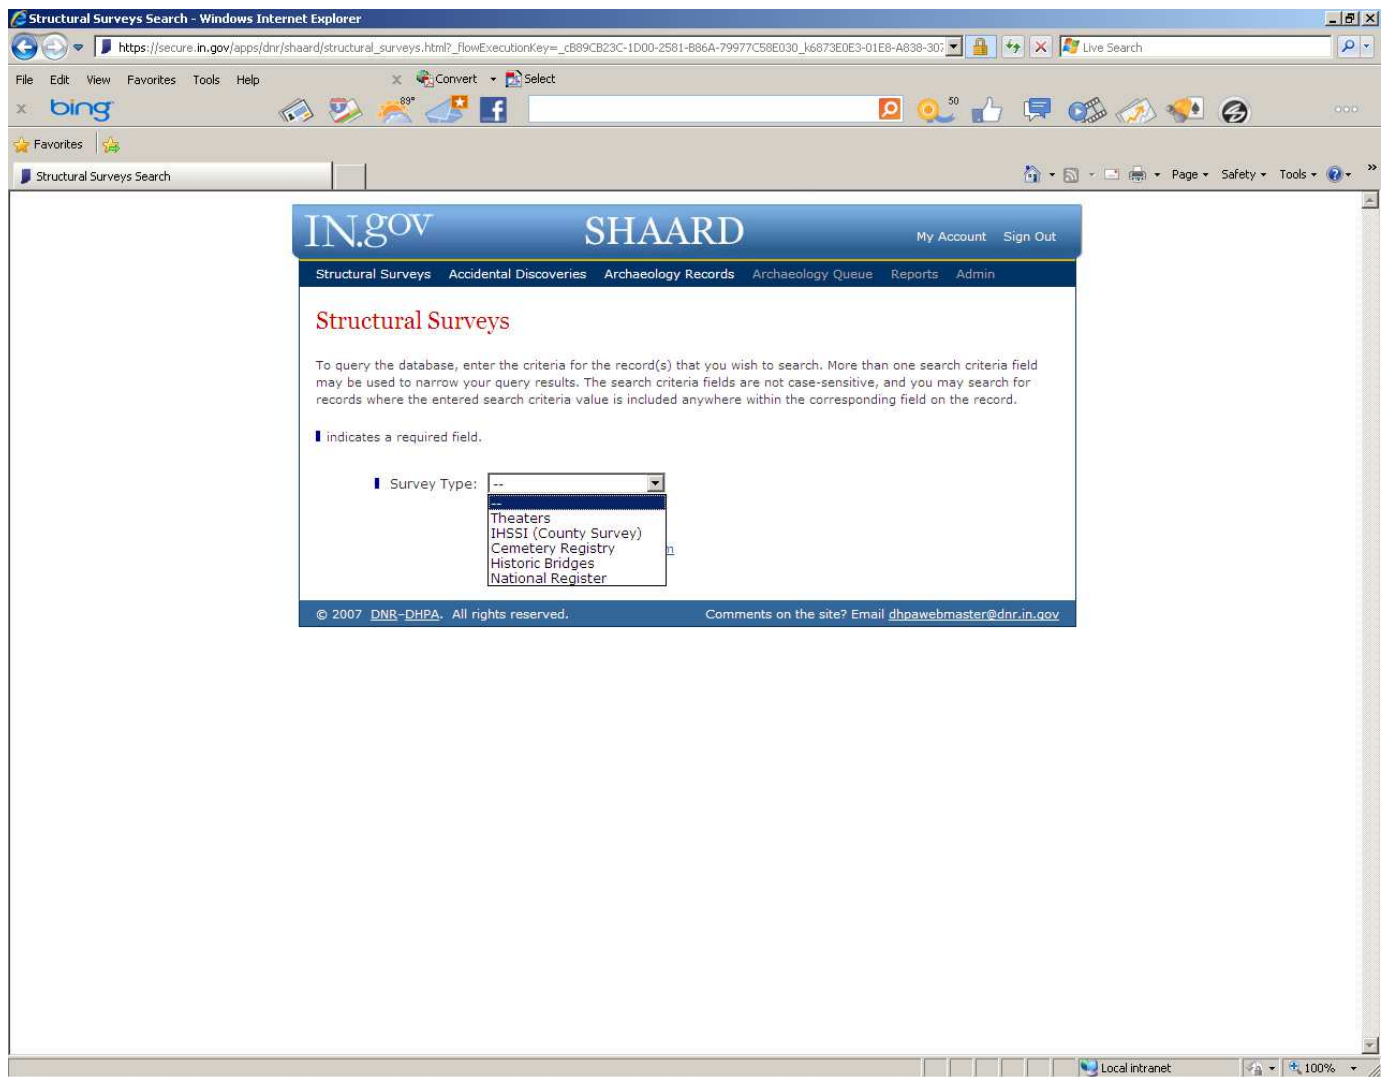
Structural Surveys Search - Windows Internet Explorer

https://secure.in.gov/apps/dnr/shaard/structural_surveys.html?_flowExecutionKey=_cB89CB23C-1D00-2581-B86A-79977C58E030_k6873E0E3-01E8-A838-307

Live Search

File Edit View Favorites Tools Help

Convert Select

bing

89°

50

Favorites

Structural Surveys Search

Page Safety Tools

IN.gov SHAARD My Account Sign Out

Structural Surveys Accidental Discoveries Archaeology Records Archaeology Queue Reports Admin

Structural Surveys

To query the database, enter the criteria for the record(s) that you wish to search. More than one search criteria field may be used to narrow your query results. The search criteria fields are not case-sensitive, and you may search for records where the entered search criteria value is included anywhere within the corresponding field on the record.

indicates a required field.

Survey Type: --

--
Theaters
IHSSI (County Survey)
Cemetery Registry
Historic Bridges
National Register

© 2007 DNR-DHPA. All rights reserved. Comments on the site? Email dhpawebmaster@dnr.in.gov

Local intranet 100%